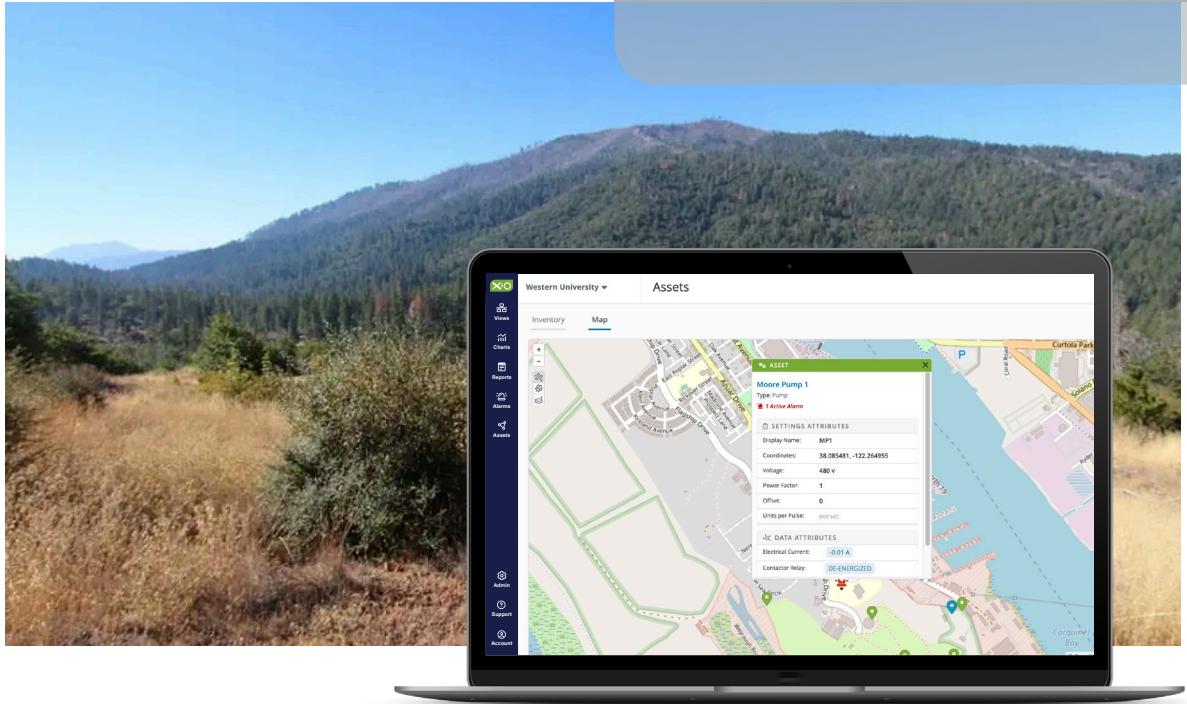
XiO
Views
Charts
Reports
Alarms
Assets
Admin
Support
Account

Western University
Assets
Inventory
Map

+
-

ASSET
Moore Pump 1
Type: Pump
1 Active Alarm

SETTINGS ATTRIBUTES

| Display Name: | MP1 |
|---|---|
| Coordinates: | 38.085481, -122.264955 |
| Voltage: | 480 v |
| Power Factor: | 1 |
| Offset: | 0 |
| Units per Pulse: | (not set) |

DATA ATTRIBUTES

| Electrical Current: | -0.01 A |
|---|---|
| Contactor Relay: | DE-ENERGIZED |

P
Curtola Park
Carquinez Bay